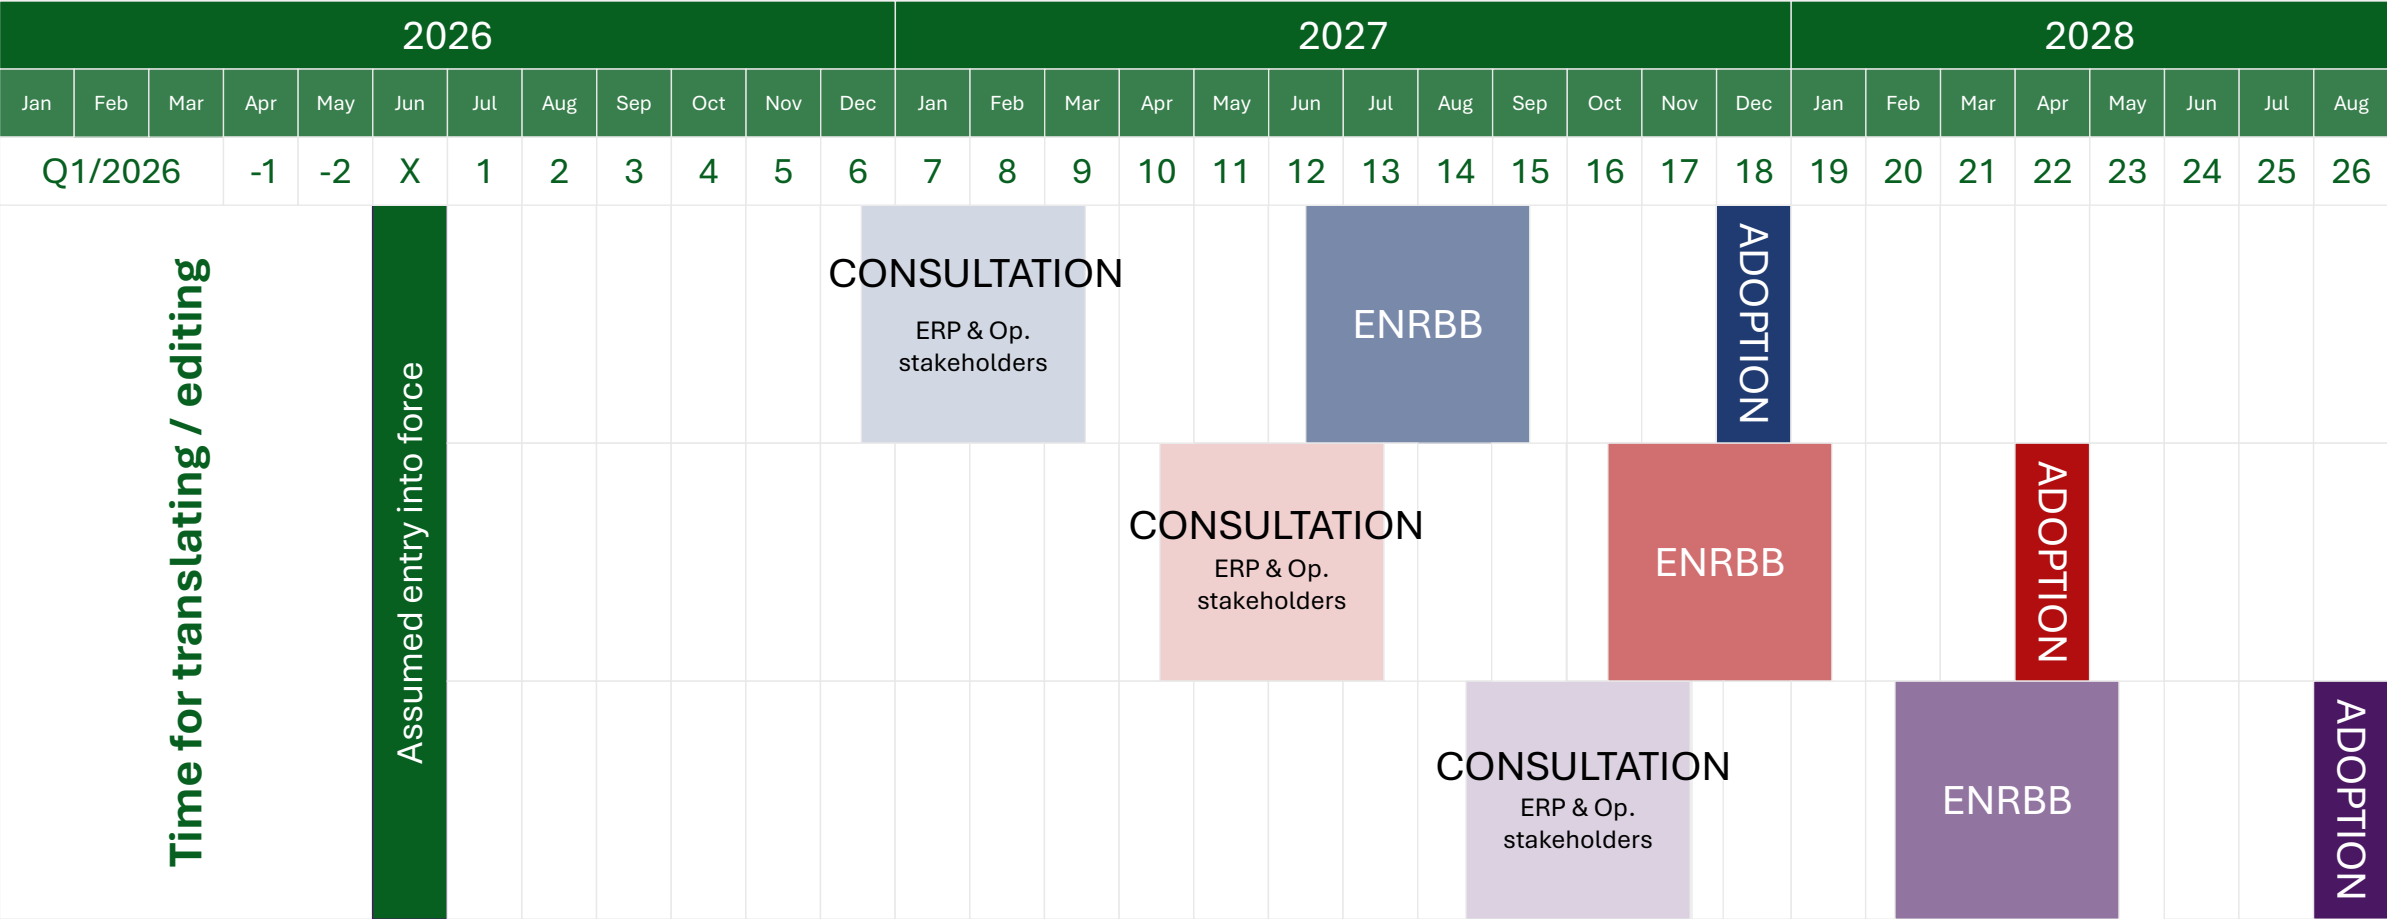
| 2026 | | | | | | | | | | | | 2027 | | | | | | | | | | | | 2028 | | | | | | | |
|---|---|---|---|---|---|---|---|---|---|---|---|---|---|---|---|---|---|---|---|---|---|---|---|---|---|---|---|---|---|---|---|
| Jan | Feb | Mar | Apr | May | Jun | Jul | Aug | Sep | Oct | Nov | Dec | Jan | Feb | Mar | Apr | May | Jun | Jul | Aug | Sep | Oct | Nov | Dec | Jan | Feb | Mar | Apr | May | Jun | Jul | Aug |
| Q1/2026 | | | -1 | -2 | X | 1 | 2 | 3 | 4 | 5 | 6 | 7 | 8 | 9 | 10 | 11 | 12 | 13 | 14 | 15 | 16 | 17 | 18 | 19 | 20 | 21 | 22 | 23 | 24 | 25 | 26 |

Time for translating / editing

Assumed entry into force

CONSULTATION
ERP & Op. stakeholders

ENRBB

ADOPTION

CONSULTATION
ERP & Op. stakeholders

ENRBB

ADOPTION

CONSULTATION
ERP & Op. stakeholders

ENRBB

ADOPTION